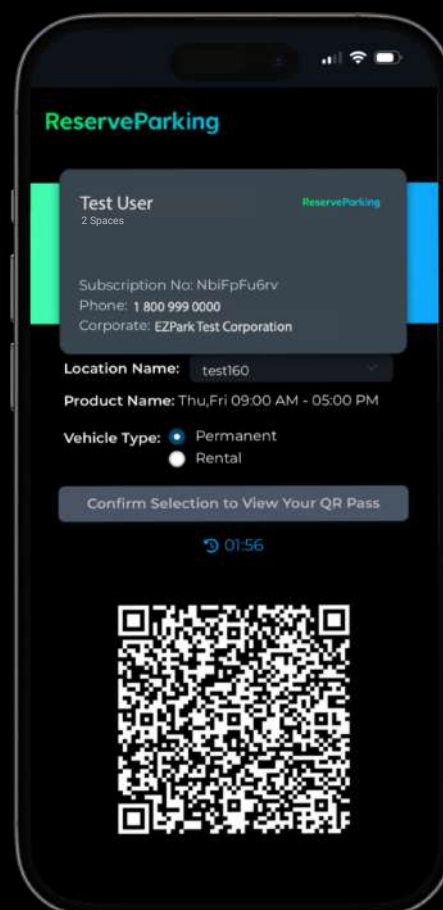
ReserveParking

Test User
2 Spaces

ReserveParking

Subscription No: NbiFpFu6rv
Phone: 1 800 999 0000
Corporate: EZPark Test Corporation

Location Name: test160

Product Name: Thu,Fri 09:00 AM - 05:00 PM

Vehicle Type: Permanent
Rental

Confirm Selection to View Your QR Pass

01:56